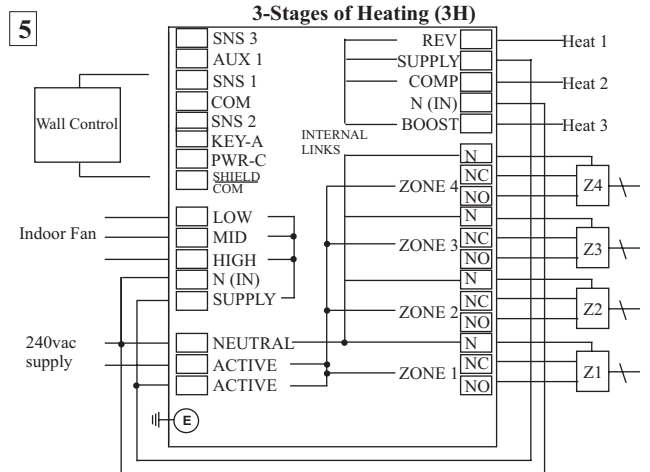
5

3-Stages of Heating (3H)

SNS 3
AUX 1
SNS 1
COM
SNS 2
KEY-A
PWR-C
SHIELD COM

Wall Control

LOW
MID
HIGH
N (IN)
SUPPLY

Indoor Fan

240vac supply

NEUTRAL
ACTIVE
ACTIVE

E

REV
SUPPLY
COMP
N (IN)
BOOST

Heat 1
Heat 2
Heat 3

INTERNAL LINKS

ZONE 4
ZONE 3
ZONE 2
ZONE 1

N
NC
NO
N
NC
NO
N
NC
NO
N
NC
NO

Z4
Z3
Z2
Z1